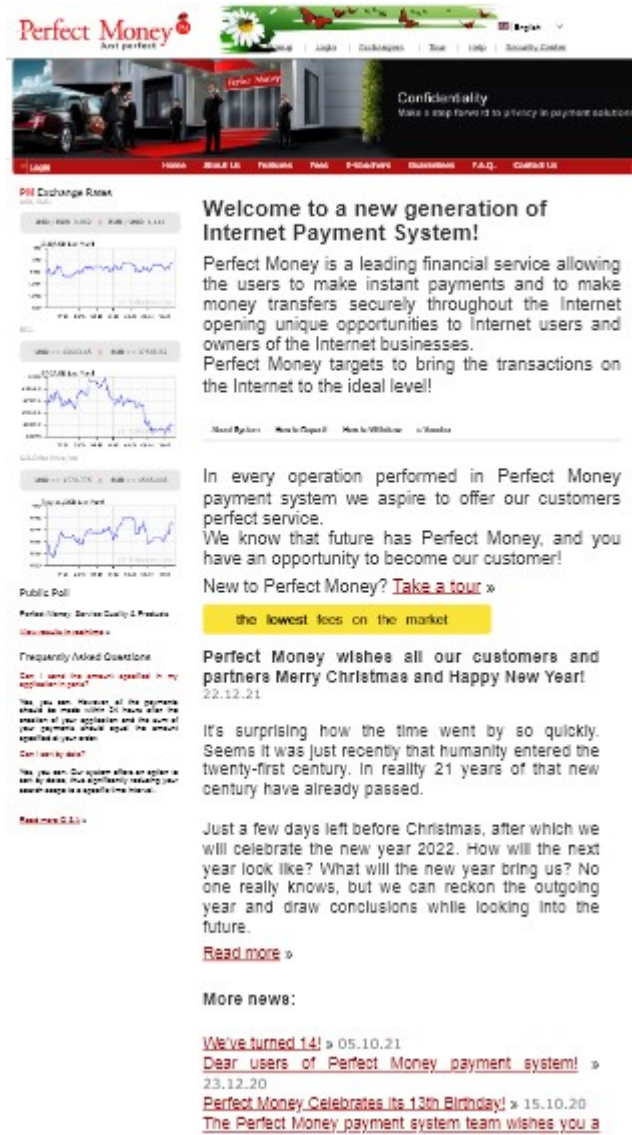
Perfect Money
Just perfect

English

Signup | Login | Exchangers | Tour | Help | Security Center

Confidentiality
Make a step forward to privacy in payment solution

Login | Home | About Us | Features | Fees | E-Vouchers | Guarantees | F.A.Q. | Contact Us

PM Exchange Rates

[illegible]

Public Poll

Perfect Money: Service Quality & Products

View results in real time »

Frequently Asked Questions

Can I send the amount specified in my application in parts?

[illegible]

Can I send by date?

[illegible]

Read more F.A.Q. »

Welcome to a new generation of Internet Payment System!

Perfect Money is a leading financial service allowing the users to make instant payments and to make money transfers securely throughout the Internet opening unique opportunities to Internet users and owners of the Internet businesses.
Perfect Money targets to bring the transactions on the Internet to the ideal level!

Need System | How to Deposit | How to Withdraw | e-Voucher

In every operation performed in Perfect Money payment system we aspire to offer our customers perfect service.
We know that future has Perfect Money, and you have an opportunity to become our customer!

New to Perfect Money? Take a tour »

the lowest fees on the market

Perfect Money wishes all our customers and partners Merry Christmas and Happy New Year!
22.12.21

It's surprising how the time went by so quickly. Seems it was just recently that humanity entered the twenty-first century. In reality 21 years of that new century have already passed.

Just a few days left before Christmas, after which we will celebrate the new year 2022. How will the next year look like? What will the new year bring us? No one really knows, but we can reckon the outgoing year and draw conclusions while looking into the future.

Read more »

More news:

We've turned 14! » 05.10.21
Dear users of Perfect Money payment system! » 23.12.20
Perfect Money Celebrates its 13th Birthday! » 15.10.20
The Perfect Money payment system team wishes you a